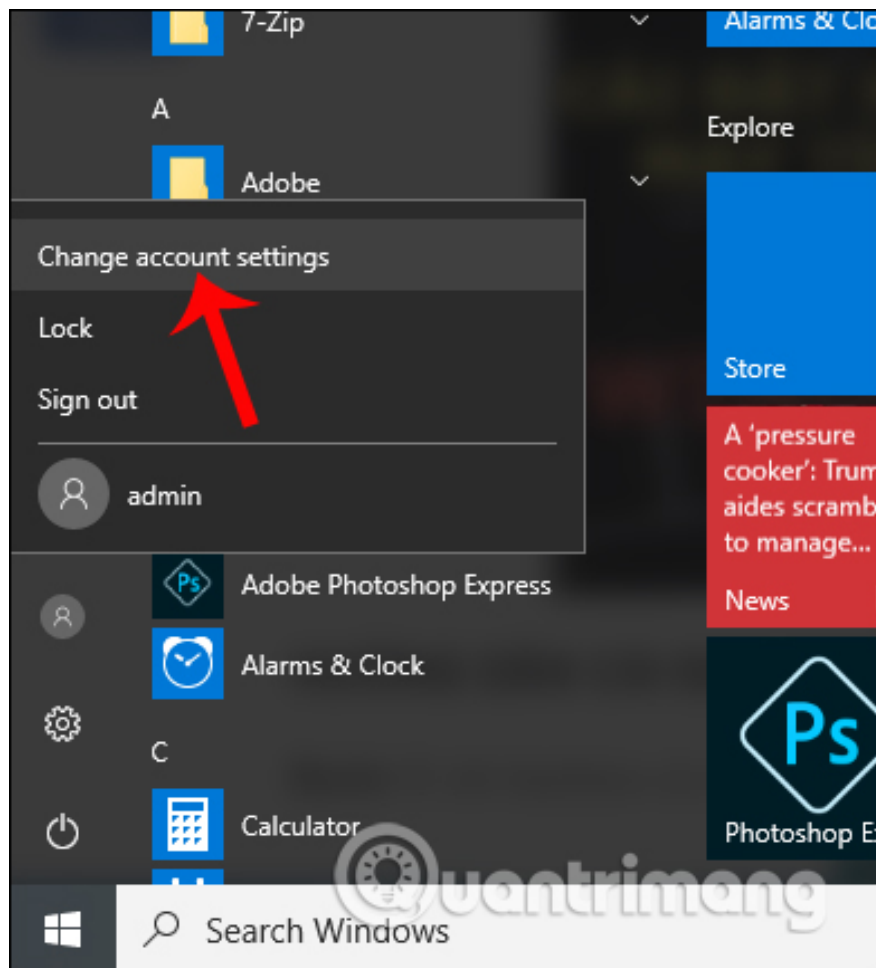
7-Zip

A

Adobe

Change account settings

Lock

Sign out

admin

Ps

Adobe Photoshop Express

Alarms & Clock

C

Calculator

Search Windows

Alarms & Clo

Explore

Store

A 'pressure cooker': Trum aides scramb to manage...

News

Ps

Photoshop E

uantrimang